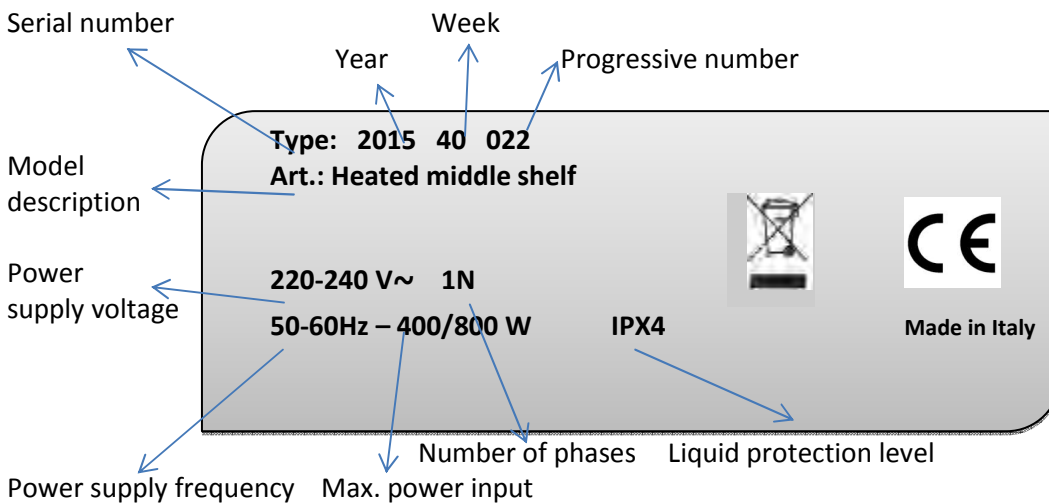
Serial number

Week

Year

Progressive number

Type: 2015 40 022

Art.: Heated middle shelf

Model description

Power supply voltage

220-240 V~ 1N

50-60Hz – 400/800 W

IPX4

CE

Made in Italy

Number of phases

Liquid protection level

Power supply frequency

Max. power input